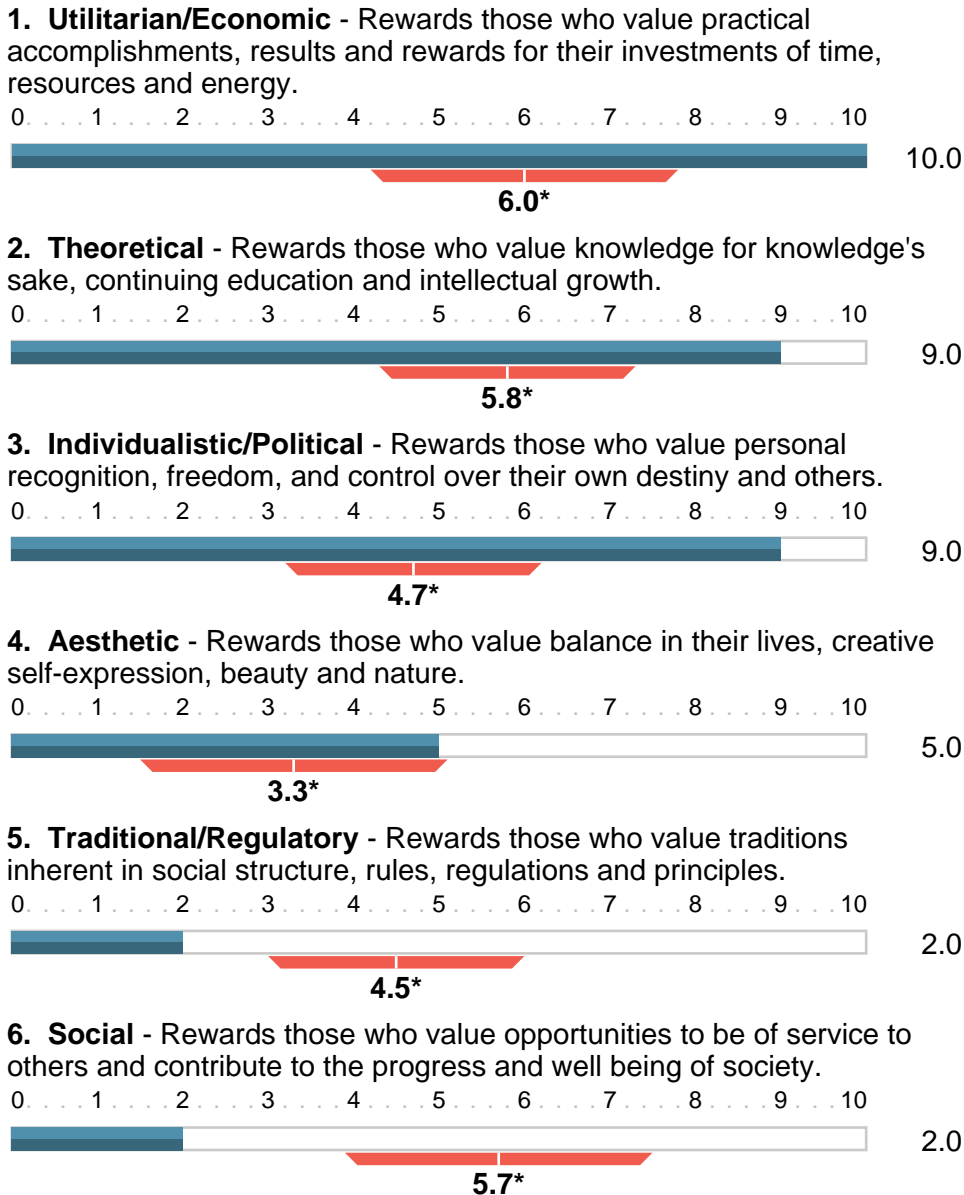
**1. Utilitarian/Economic** - Rewards those who value practical accomplishments, results and rewards for their investments of time, resources and energy.

0 . . . . 1 . . . . 2 . . . . 3 . . . . 4 . . . . 5 . . . . 6 . . . . 7 . . . . 8 . . . . 9 . . . . 10

10.0

**6.0***

**2. Theoretical** - Rewards those who value knowledge for knowledge's sake, continuing education and intellectual growth.

0 . . . . 1 . . . . 2 . . . . 3 . . . . 4 . . . . 5 . . . . 6 . . . . 7 . . . . 8 . . . . 9 . . . . 10

9.0

**5.8***

**3. Individualistic/Political** - Rewards those who value personal recognition, freedom, and control over their own destiny and others.

0 . . . . 1 . . . . 2 . . . . 3 . . . . 4 . . . . 5 . . . . 6 . . . . 7 . . . . 8 . . . . 9 . . . . 10

9.0

**4.7***

**4. Aesthetic** - Rewards those who value balance in their lives, creative self-expression, beauty and nature.

0 . . . . 1 . . . . 2 . . . . 3 . . . . 4 . . . . 5 . . . . 6 . . . . 7 . . . . 8 . . . . 9 . . . . 10

5.0

**3.3***

**5. Traditional/Regulatory** - Rewards those who value traditions inherent in social structure, rules, regulations and principles.

0 . . . . 1 . . . . 2 . . . . 3 . . . . 4 . . . . 5 . . . . 6 . . . . 7 . . . . 8 . . . . 9 . . . . 10

2.0

**4.5***

**6. Social** - Rewards those who value opportunities to be of service to others and contribute to the progress and well being of society.

0 . . . . 1 . . . . 2 . . . . 3 . . . . 4 . . . . 5 . . . . 6 . . . . 7 . . . . 8 . . . . 9 . . . . 10

2.0

**5.7***